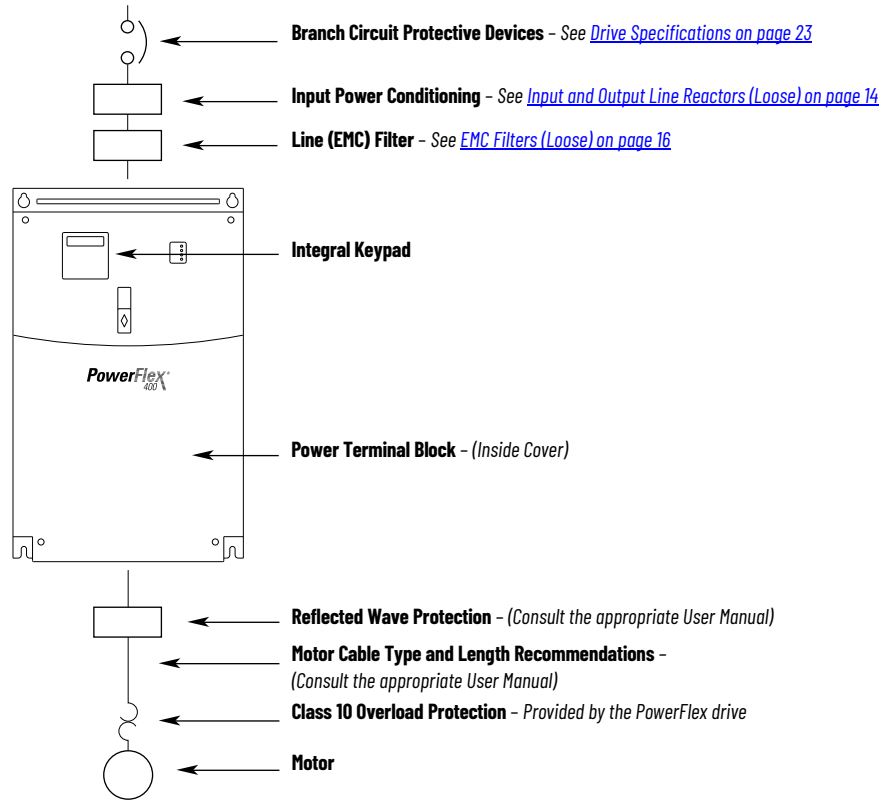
**Branch Circuit Protective Devices** – *See Drive Specifications on page 23*

**Input Power Conditioning** – *See Input and Output Line Reactors (Loose) on page 14*

**Line (EMC) Filter** – *See EMC Filters (Loose) on page 16*

**Integral Keypad**

PowerFlex 400

**Power Terminal Block** – *(Inside Cover)*

**Reflected Wave Protection** – *(Consult the appropriate User Manual)*

**Motor Cable Type and Length Recommendations** – *(Consult the appropriate User Manual)*

**Class 10 Overload Protection** – *Provided by the PowerFlex drive*

**Motor**